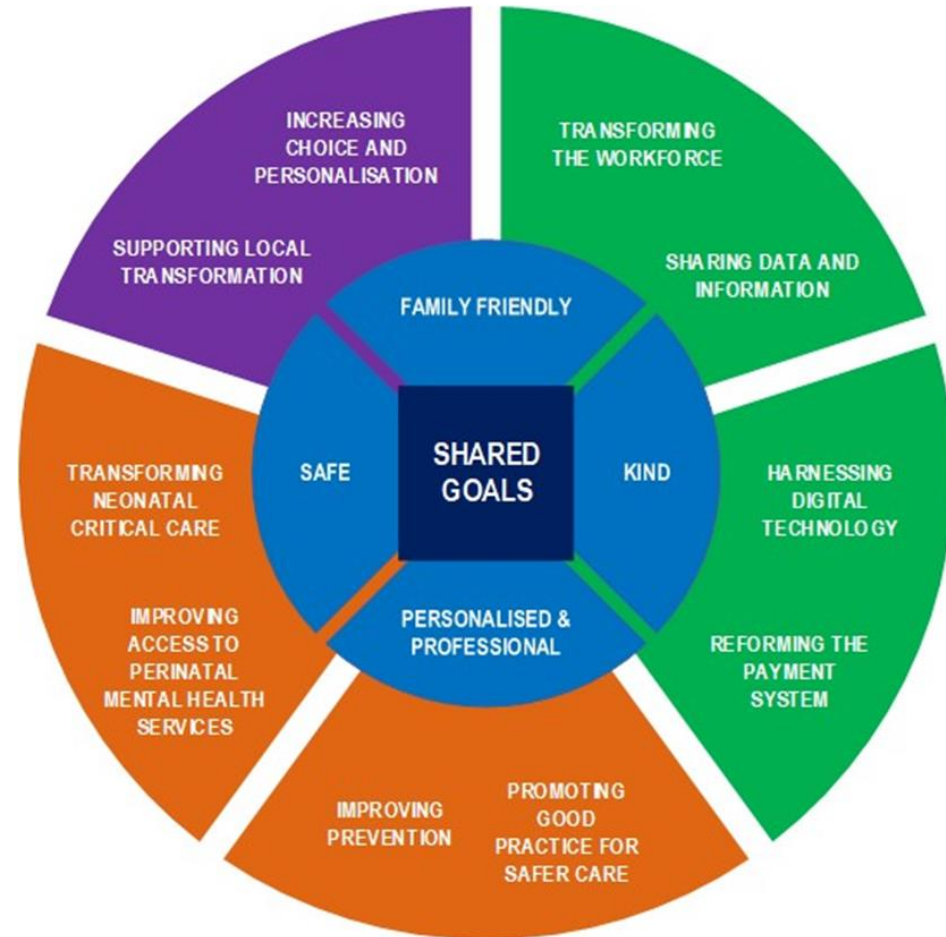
INCREASING CHOICE AND PERSONALISATION

SUPPORTING LOCAL TRANSFORMATION

TRANSFORMING THE WORKFORCE

SHARING DATA AND INFORMATION

FAMILY FRIENDLY

SAFE

SHARED GOALS

KIND

PERSONALISED & PROFESSIONAL

TRANSFORMING NEONATAL CRITICAL CARE

IMPROVING ACCESS TO PERINATAL MENTAL HEALTH SERVICES

HARNESSING DIGITAL TECHNOLOGY

REFORMING THE PAYMENT SYSTEM

IMPROVING PREVENTION

PROMOTING GOOD PRACTICE FOR SAFER CARE